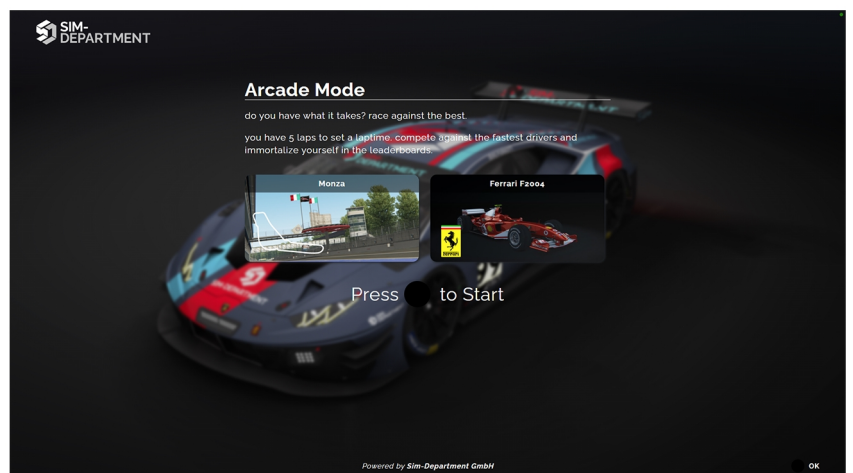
SIM-DEPARTMENT

Arcade Mode

do you have what it takes? race against the best.

you have 5 laps to set a laptime, compete against the fastest drivers and immortalize yourself in the leaderboards.

Monza

Ferrari F2004

Press to Start

Powered by Sim-Department GmbH

OK